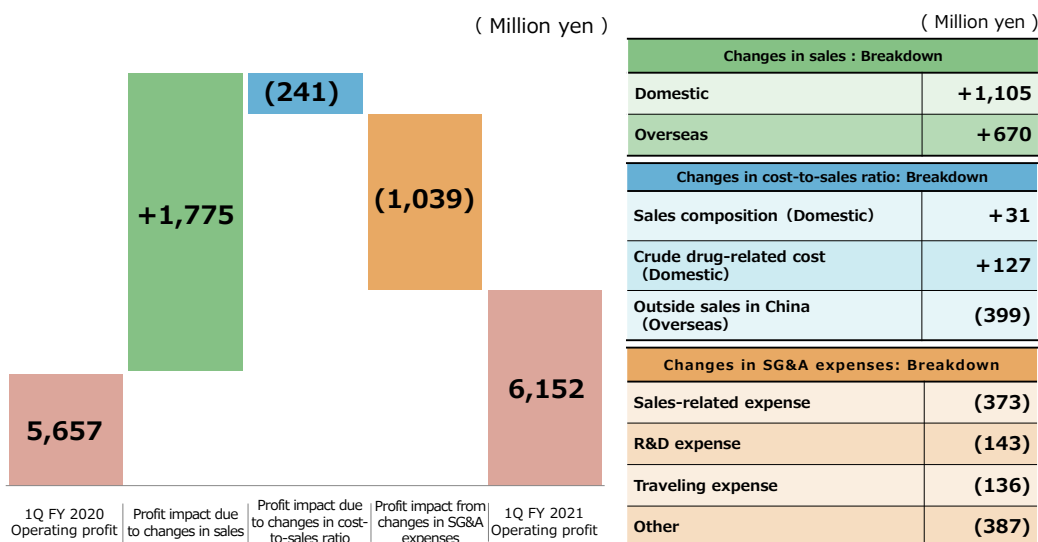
( Million yen )

(241)

+1,775

(1,039)

6,152

5,657

1Q FY 2020 Operating profit

Profit impact due to changes in sales

Profit impact due to changes in cost-to-sales ratio

Profit impact from changes in SG&A expenses

1Q FY 2021 Operating profit

( Million yen )

| Changes in sales : Breakdown | |
|---|---|
| Domestic | +1,105 |
| Overseas | +670 |

| Changes in cost-to-sales ratio: Breakdown | |
|---|---|
| Sales composition（Domestic） | +31 |
| Crude drug-related cost（Domestic） | +127 |
| Outside sales in China（Overseas） | (399) |

| Changes in SG&A expenses: Breakdown | |
|---|---|
| Sales-related expense | (373) |
| R&D expense | (143) |
| Traveling expense | (136) |
| Other | (387) |